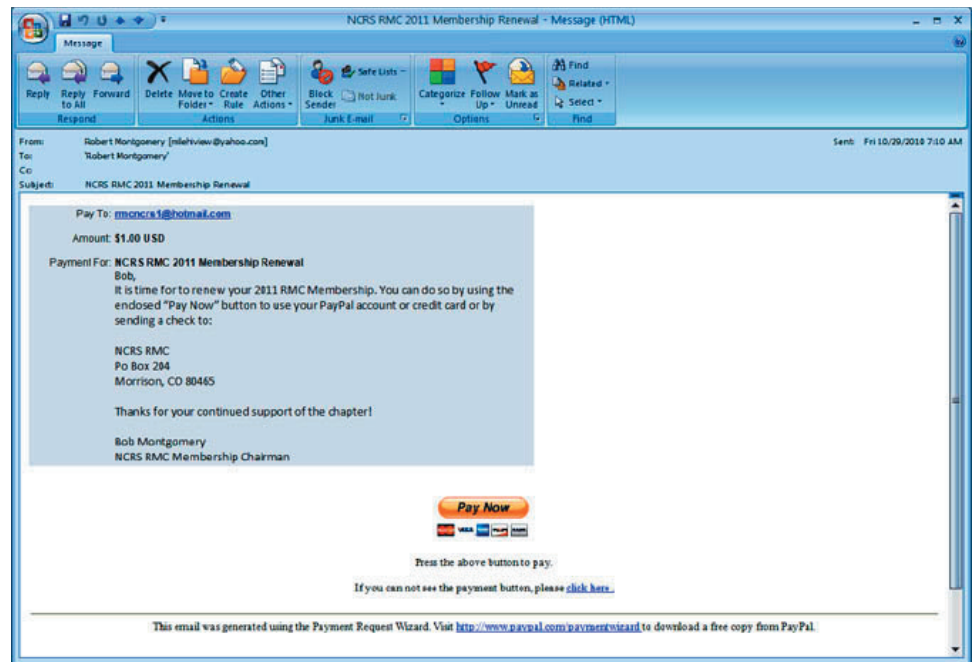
NCRS RMC 2011 Membership Renewal - Message (HTML)

Message

Reply
Reply to All
Forward
Respond

Delete
Move to Folder
Create Rule
Other Actions
Actions

Block Sender
Safe Lists
Not Junk
Junk E-mail

Categorize
Follow Up
Mark as Unread
Options

Find
Related
Select
Find

From: Robert Montgomery [milehiview@yahoo.com]
To: 'Robert Montgomery'
Cc:
Subject: NCRS RMC 2011 Membership Renewal

Sent: Fri 10/29/2010 7:10 AM

Pay To: rmcncrs1@hotmail.com

Amount: $1.00 USD

Payment For: NCRS RMC 2011 Membership Renewal
Bob,
It is time for to renew your 2011 RMC Membership. You can do so by using the enclosed "Pay Now" button to use your PayPal account or credit card or by sending a check to:

NCRS RMC
Po Box 204
Morrison, CO 80465

Thanks for your continued support of the chapter!

Bob Montgomery
NCRS RMC Membership Chairman

Pay Now

Press the above button to pay.

If you can not see the payment button, please click here.

This email was generated using the Payment Request Wizard. Visit http://www.paypal.com/paymentwizard to download a free copy from PayPal.